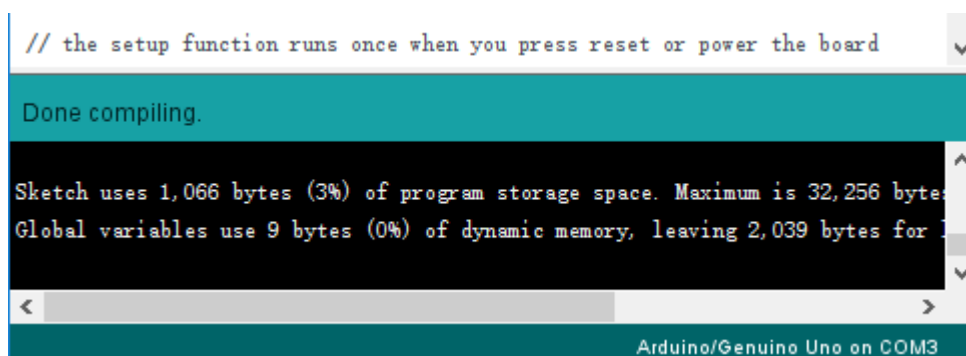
// the setup function runs once when you press reset or power the board

Done compiling.

Sketch uses 1,066 bytes (3%) of program storage space. Maximum is 32,256 byte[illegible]
Global variables use 9 bytes (0%) of dynamic memory, leaving 2,039 bytes for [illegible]

Arduino/Genuino Uno on COM3